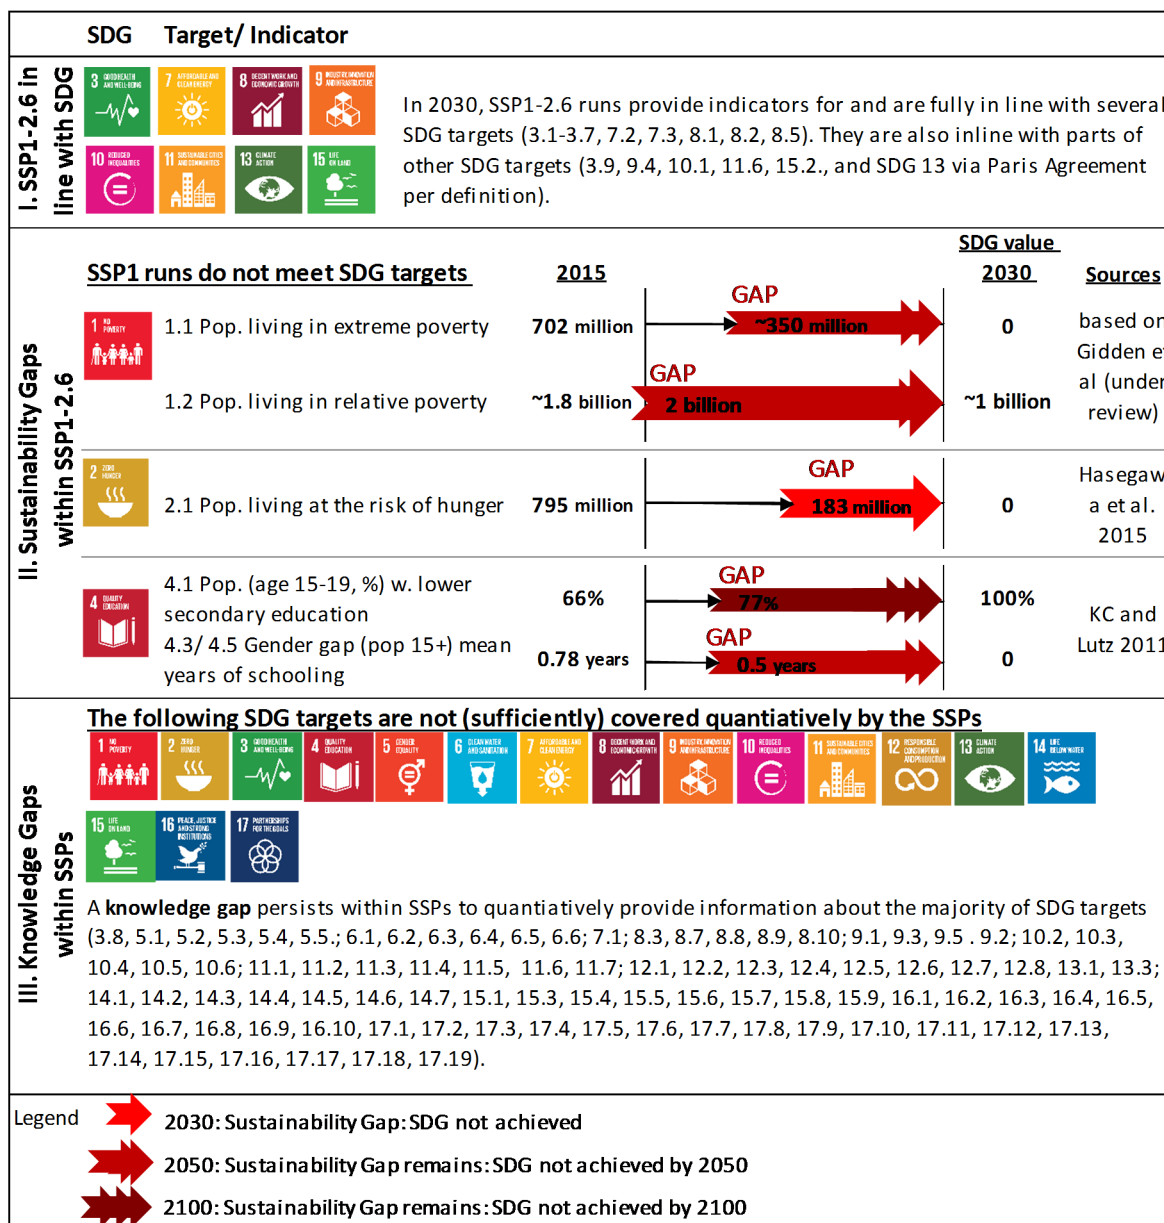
SDG Target/ Indicator

I. SSP1-2.6 in line with SDG

3 GOOD HEALTH AND WELL-BEING 7 AFFORDABLE AND CLEAN ENERGY 8 DECENT WORK AND ECONOMIC GROWTH 9 INDUSTRY, INNOVATION AND INFRASTRUCTURE 10 REDUCED INEQUALITIES 11 SUSTAINABLE CITIES AND COMMUNITIES 13 CLIMATE ACTION 15 LIFE ON LAND

In 2030, SSP1-2.6 runs provide indicators for and are fully in line with several SDG targets (3.1-3.7, 7.2, 7.3, 8.1, 8.2, 8.5). They are also inline with parts of other SDG targets (3.9, 9.4, 10.1, 11.6, 15.2., and SDG 13 via Paris Agreement per definition).

II. Sustainability Gaps within SSP1-2.6

| SSP1 runs do not meet SDG targets | 2015 | | SDG value 2030 | Sources |
|---|---|---|---|---|
| 1 NO POVERTY 1.1 Pop. living in extreme poverty | 702 million | GAP ~350 million | 0 | based on Gidden et al (under review) |
| 1.2 Pop. living in relative poverty | ~1.8 billion | GAP 2 billion | ~1 billion | |
| 2 ZERO HUNGER 2.1 Pop. living at the risk of hunger | 795 million | GAP 183 million | 0 | Hasegawa et al. 2015 |
| 4 QUALITY EDUCATION 4.1 Pop. (age 15-19, %) w. lower secondary education | 66% | GAP 77% | 100% | KC and Lutz 2011 |
| 4.3/ 4.5 Gender gap (pop 15+) mean years of schooling | 0.78 years | GAP 0.5 years | 0 | |

III. Knowledge Gaps within SSPs

The following SDG targets are not (sufficiently) covered quantiatively by the SSPs

1 NO POVERTY 2 ZERO HUNGER 3 GOOD HEALTH AND WELL-BEING 4 QUALITY EDUCATION 5 GENDER EQUALITY 6 CLEAN WATER AND SANITATION 7 AFFORDABLE AND CLEAN ENERGY 8 DECENT WORK AND ECONOMIC GROWTH 9 INDUSTRY, INNOVATION AND INFRASTRUCTURE 10 REDUCED INEQUALITIES 11 SUSTAINABLE CITIES AND COMMUNITIES 12 RESPONSIBLE CONSUMPTION AND PRODUCTION 13 CLIMATE ACTION 14 LIFE BELOW WATER 15 LIFE ON LAND 16 PEACE, JUSTICE AND STRONG INSTITUTIONS 17 PARTNERSHIPS FOR THE GOALS

A knowledge gap persists within SSPs to quantiatively provide information about the majority of SDG targets (3.8, 5.1, 5.2, 5.3, 5.4, 5.5.; 6.1, 6.2, 6.3, 6.4, 6.5, 6.6; 7.1; 8.3, 8.7, 8.8, 8.9, 8.10; 9.1, 9.3, 9.5 . 9.2; 10.2, 10.3, 10.4, 10.5, 10.6; 11.1, 11.2, 11.3, 11.4, 11.5, 11.6, 11.7; 12.1, 12.2, 12.3, 12.4, 12.5, 12.6, 12.7, 12.8, 13.1, 13.3; 14.1, 14.2, 14.3, 14.4, 14.5, 14.6, 14.7, 15.1, 15.3, 15.4, 15.5, 15.6, 15.7, 15.8, 15.9, 16.1, 16.2, 16.3, 16.4, 16.5, 16.6, 16.7, 16.8, 16.9, 16.10, 17.1, 17.2, 17.3, 17.4, 17.5, 17.6, 17.7, 17.8, 17.9, 17.10, 17.11, 17.12, 17.13, 17.14, 17.15, 17.16, 17.17, 17.18, 17.19).

Legend
2030: Sustainability Gap: SDG not achieved
2050: Sustainability Gap remains: SDG not achieved by 2050
2100: Sustainability Gap remains: SDG not achieved by 2100